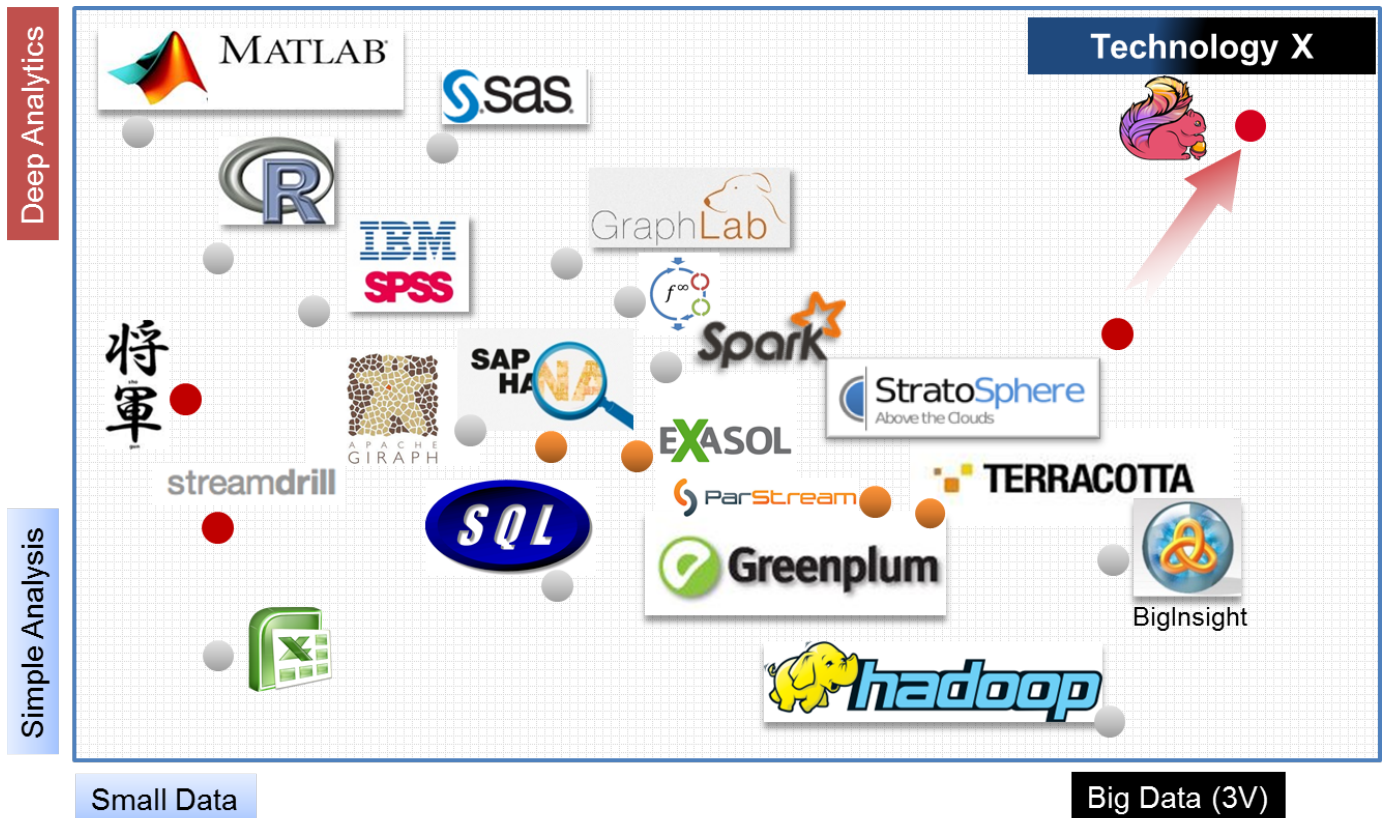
Deep Analytics

MATLAB

sas

Technology X

R

GraphLab

IBM SPSS

$f^{\infty}$

Spark

将軍

SAP HANA

StratoSphere Above the Clouds

APACHE GIRAPH

EXASOL

streamdrill

ParStream

TERRACOTTA

SQL

Greenplum

BigInsight

Simple Analysis

X

hadoop

Small Data

Big Data (3V)